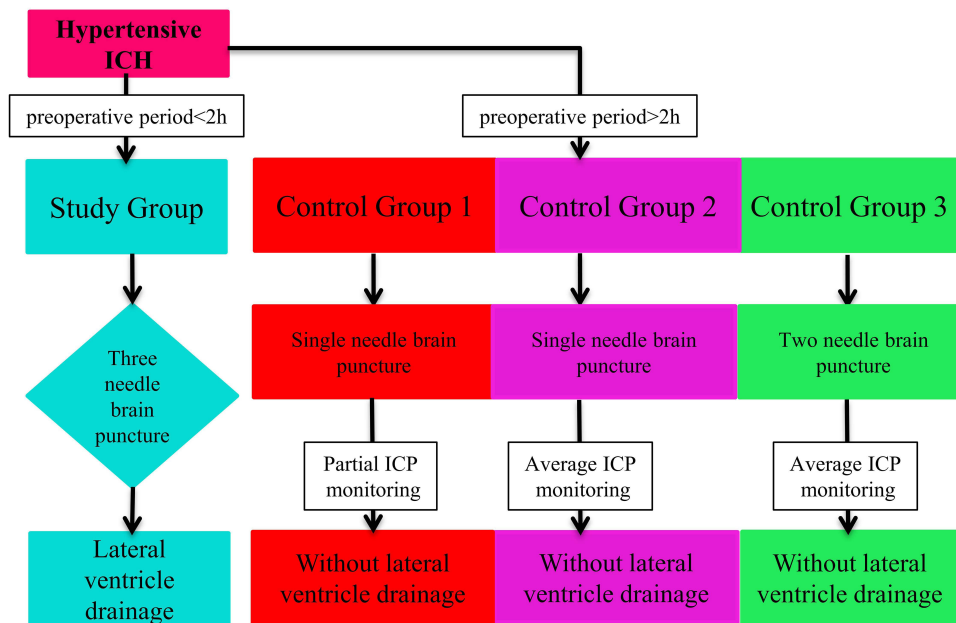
Hypertensive ICH

preoperative period<2h

preoperative period>2h

Study Group

Control Group 1

Control Group 2

Control Group 3

Three needle brain puncture

Single needle brain puncture

Single needle brain puncture

Two needle brain puncture

Partial ICP monitoring

Average ICP monitoring

Average ICP monitoring

Lateral ventricle drainage

Without lateral ventricle drainage

Without lateral ventricle drainage

Without lateral ventricle drainage